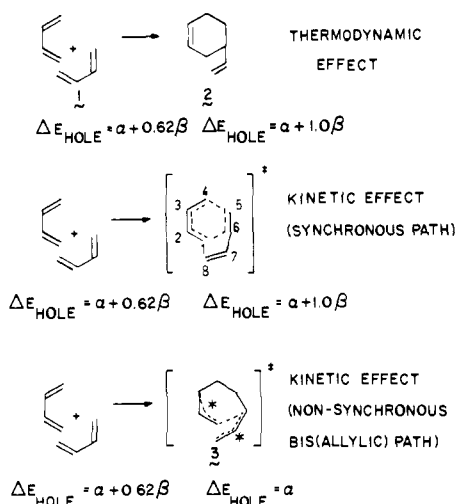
$\underset{\sim}{1}$ $\underset{\sim}{2}$ THERMODYNAMIC EFFECT

$\Delta E_{HOLE} = \alpha + 0.62\beta$ $\Delta E_{HOLE} = \alpha + 1.0\beta$

4 3 5 2 6 1 8 7 ‡ KINETIC EFFECT (SYNCHRONOUS PATH)

$\Delta E_{HOLE} = \alpha + 0.62\beta$ $\Delta E_{HOLE} = \alpha + 1.0\beta$

* * ‡ $\underset{\sim}{3}$ KINETIC EFFECT (NON-SYNCHRONOUS BIS(ALLYLIC) PATH)

$\Delta E_{HOLE} = \alpha + 0\ 62\beta$ $\Delta E_{HOLE} = \alpha$